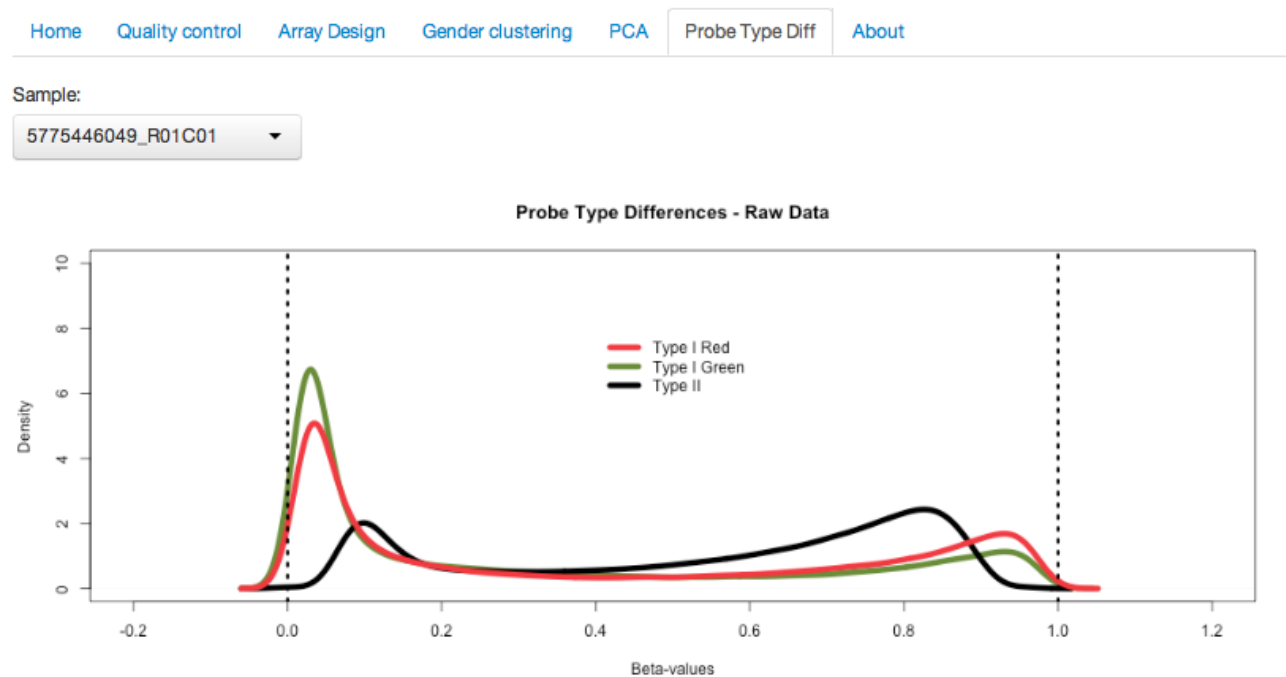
Home Quality control Array Design Gender clustering PCA Probe Type Diff About

Sample:

5775446049_R01C01

Probe Type Differences - Raw Data

Type I Red
Type I Green
Type II

Density

0
2
4
6
8
10

-0.2
0.0
0.2
0.4
0.6
0.8
1.0
1.2

Beta-values